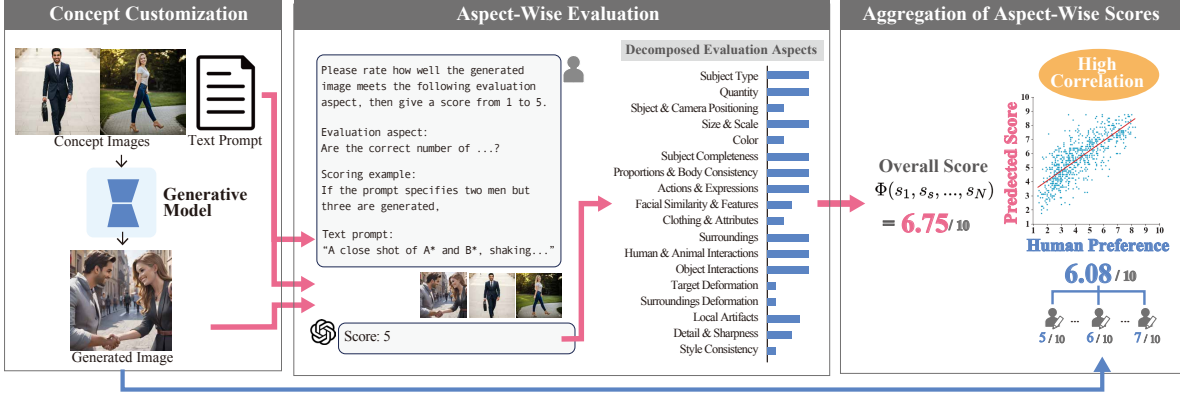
Concept Customization

Concept Images

Text Prompt

Generative Model

Generated Image

Aspect-Wise Evaluation

Please rate how well the generated image meets the following evaluation aspect, then give a score from 1 to 5.

Evaluation aspect:
Are the correct number of ...?

Scoring example:
If the prompt specifies two men but three are generated,

Text prompt:
"A close shot of A* and B*, shaking..."

Score: 5

Decomposed Evaluation Aspects

Subject Type
Quantity
Sbject & Camera Positioning
Size & Scale
Color
Subject Completeness
Proportions & Body Consistency
Actions & Expressions
Facial Similarity & Features
Clothing & Attributes
Surroundings
Human & Animal Interactions
Object Interactions
Target Deformation
Surroundings Deformation
Local Artifacts
Detail & Sharpness
Style Consistency

Aggregation of Aspect-Wise Scores

High Correlation

Overall Score
$\Phi(s_1, s_s, ..., s_N)$
= 6.75/ 10

Predected Score

10
9
8
7
6
5
4
3
2
1
1 2 3 4 5 6 7 8 9 10

Human Preference

6.08 / 10

5 / 10 ... 6 / 10 ... 7 / 10